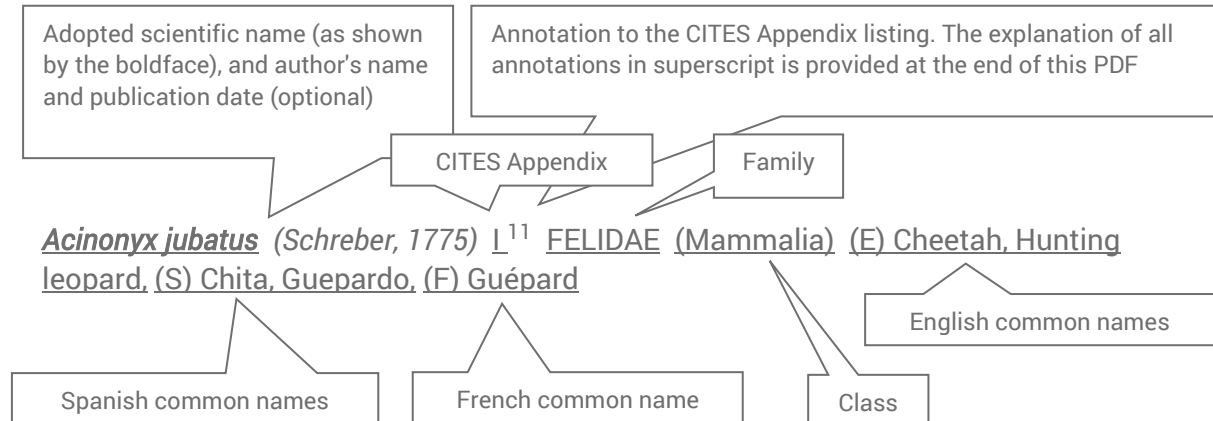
Adopted scientific name (as shown by the boldface), and author's name and publication date (optional)

Annotation to the CITES Appendix listing. The explanation of all annotations in superscript is provided at the end of this PDF

CITES Appendix

Family

Acinonyx jubatus (Schreber, 1775) I$^{11}$ FELIDAE (Mammalia) (E) Cheetah, Hunting leopard, (S) Chita, Guepardo, (F) Guépard

English common names

Spanish common names

French common name

Class